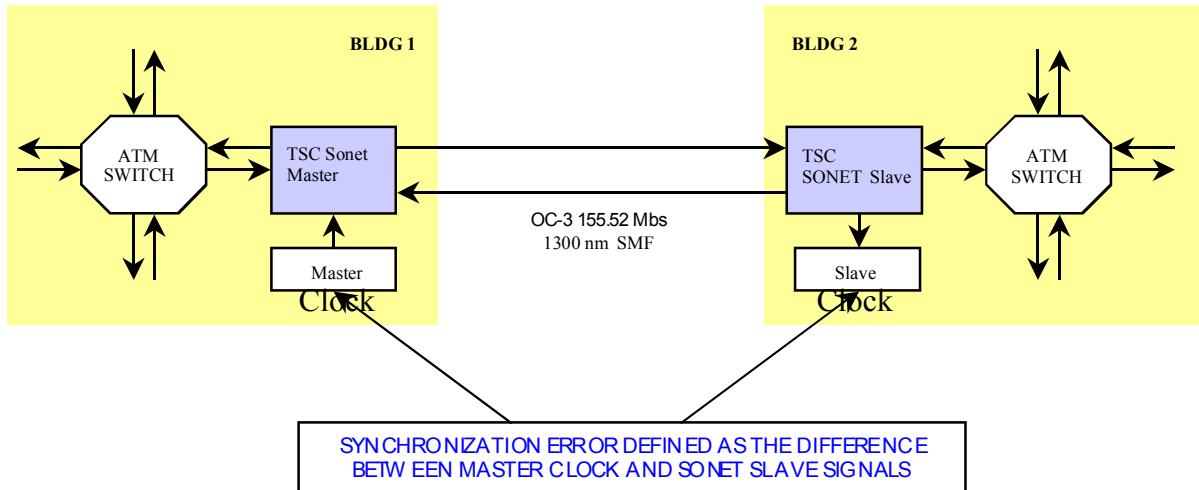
BLDG 1

ATM SWITCH

TSC Sonet Master

Master Clock

BLDG 2

TSC SONET Slave

ATM SWITCH

Slave Clock

OC-3 155.52 Mbs
1300 nm SMF

SYNCHRONIZATION ERROR DEFINED AS THE DIFFERENCE BETWEEN MASTER CLOCK AND SONET SLAVE SIGNALS